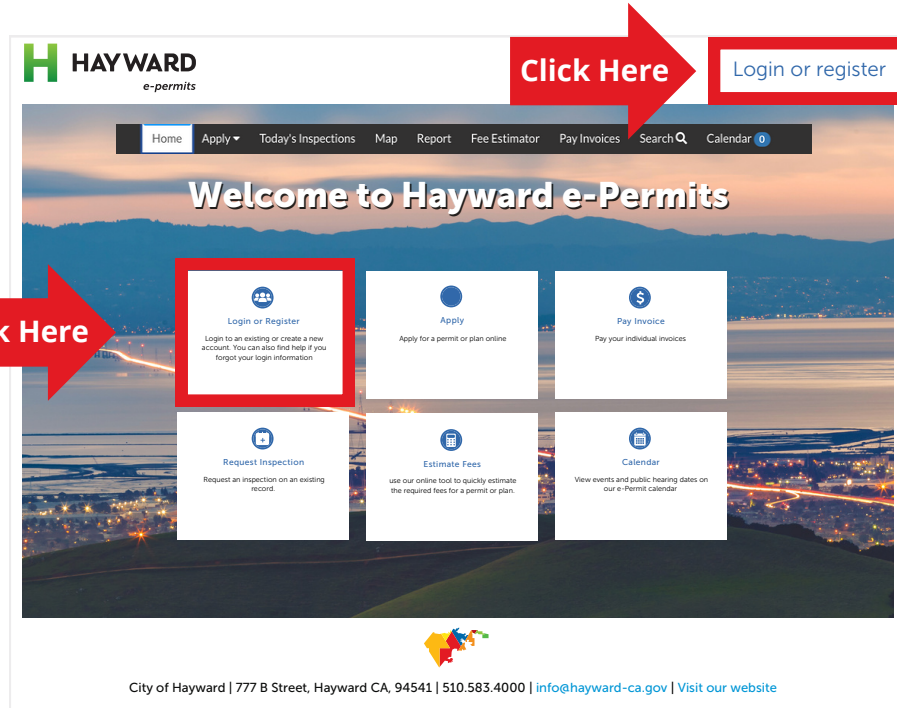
HAYWARD
e-permits

Click Here

Login or register

Home Apply Today's Inspections Map Report Fee Estimator Pay Invoices Search Calendar 0

Welcome to Hayward e-Permits

k Here

Login or Register
Login to an existing or create a new account. You can also find help if you forgot your login information

Apply
Apply for a permit or plan online

Pay Invoice
Pay your individual invoices

Request Inspection
Request an inspection on an existing record.

Estimate Fees
use our online tool to quickly estimate the required fees for a permit or plan.

Calendar
View events and public hearing dates on our e-Permit calendar

City of Hayward | 777 B Street, Hayward CA, 94541 | 510.583.4000 | info@hayward-ca.gov | Visit our website